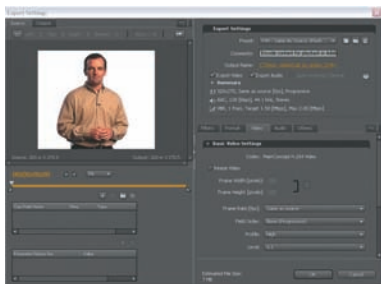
Export Settings

Export Settings

Preset:

Comments:

Output Name:

Export Video   Export Audio

Summary

Filters   Format   Video   Audio   Others

Basic Video Settings

Codec:

Frame Width (pixels):

Frame Height (pixels):

Frame Rate (fps):

Field Order:

Profile:

Level:

Estimated File Size:

OK   Cancel